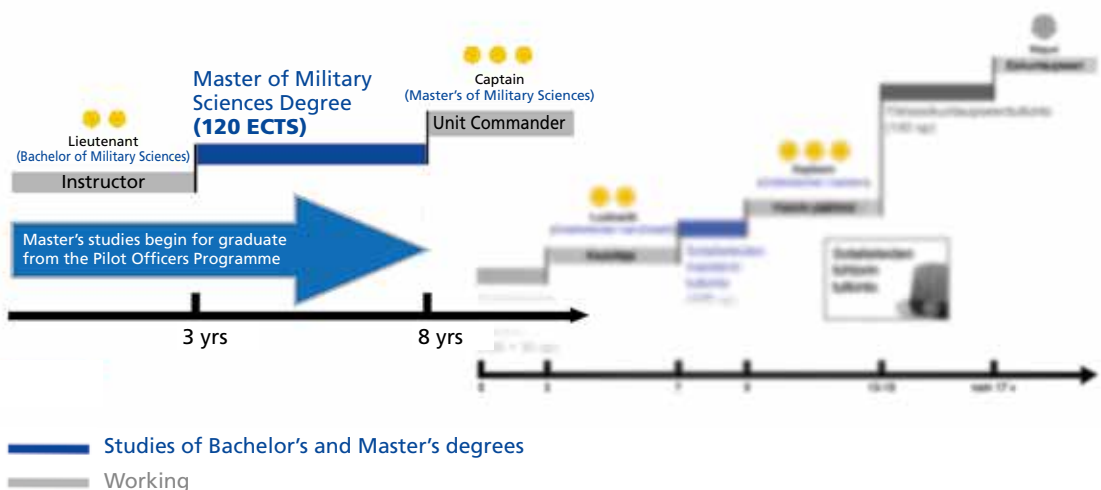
Master of Military Sciences Degree
(120 ECTS)

Lieutenant
(Bachelor of Military Sciences)

Instructor

Captain
(Master's of Military Sciences)

Unit Commander

Master's studies begin for graduate from the Pilot Officers Programme

3 yrs

8 yrs

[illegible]

Studies of Bachelor's and Master's degrees

Working